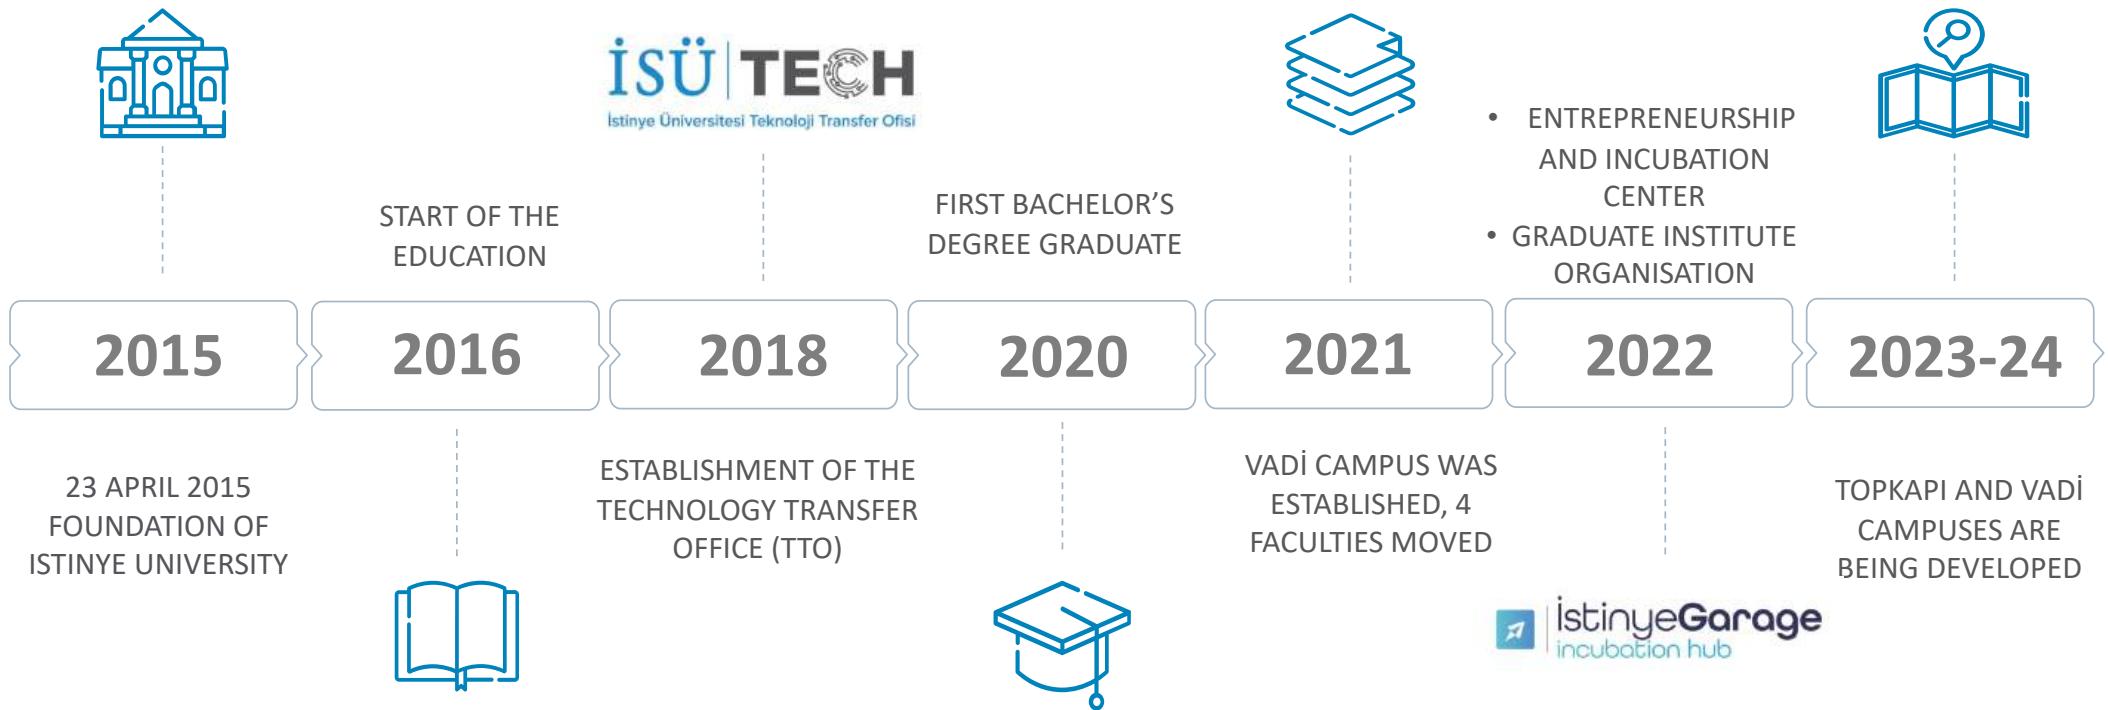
İSÜ TECH
İstinye Üniversitesi Teknoloji Transfer Ofisi

START OF THE EDUCATION

FIRST BACHELOR'S DEGREE GRADUATE

• ENTREPRENEURSHIP AND INCUBATION CENTER
• GRADUATE INSTITUTE ORGANISATION

| 2015 | 2016 | 2018 | 2020 | 2021 | 2022 | 2023-24 |
|---|---|---|---|---|---|---|

23 APRIL 2015 FOUNDATION OF ISTINYE UNIVERSITY

ESTABLISHMENT OF THE TECHNOLOGY TRANSFER OFFICE (TTO)

VADİ CAMPUS WAS ESTABLISHED, 4 FACULTIES MOVED

TOPKAPI AND VADİ CAMPUSES ARE BEING DEVELOPED

İstinyeGarage
incubation hub